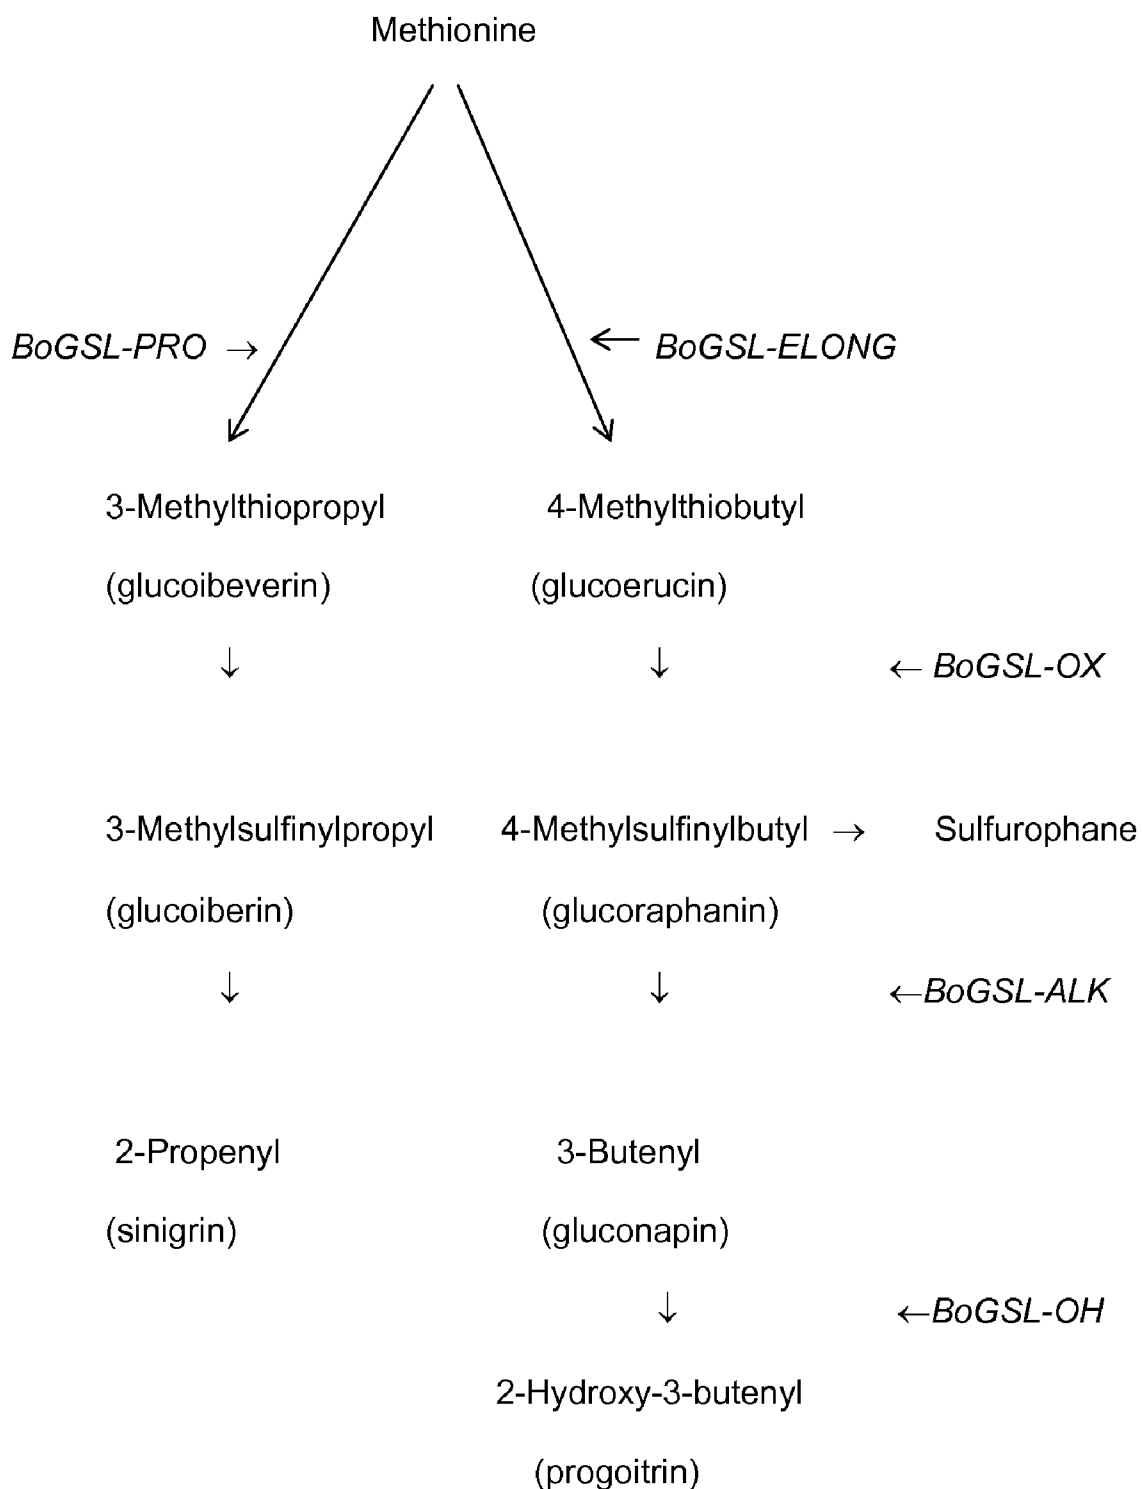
Methionine

BoGSL-PRO →

← BoGSL-ELONG

3-Methylthiopropyl

(glucoibeverin)

4-Methylthiobutyl

(glucoerucin)

↓

↓

← BoGSL-OX

3-Methylsulfinylpropyl

(glucoiberin)

4-Methylsulfinylbutyl → Sulfurophane

(glucoraphanin)

↓

↓

←BoGSL-ALK

2-Propenyl

(sinigrin)

3-Butenyl

(gluconapin)

↓

←BoGSL-OH

2-Hydroxy-3-butenyl

(progoitrin)